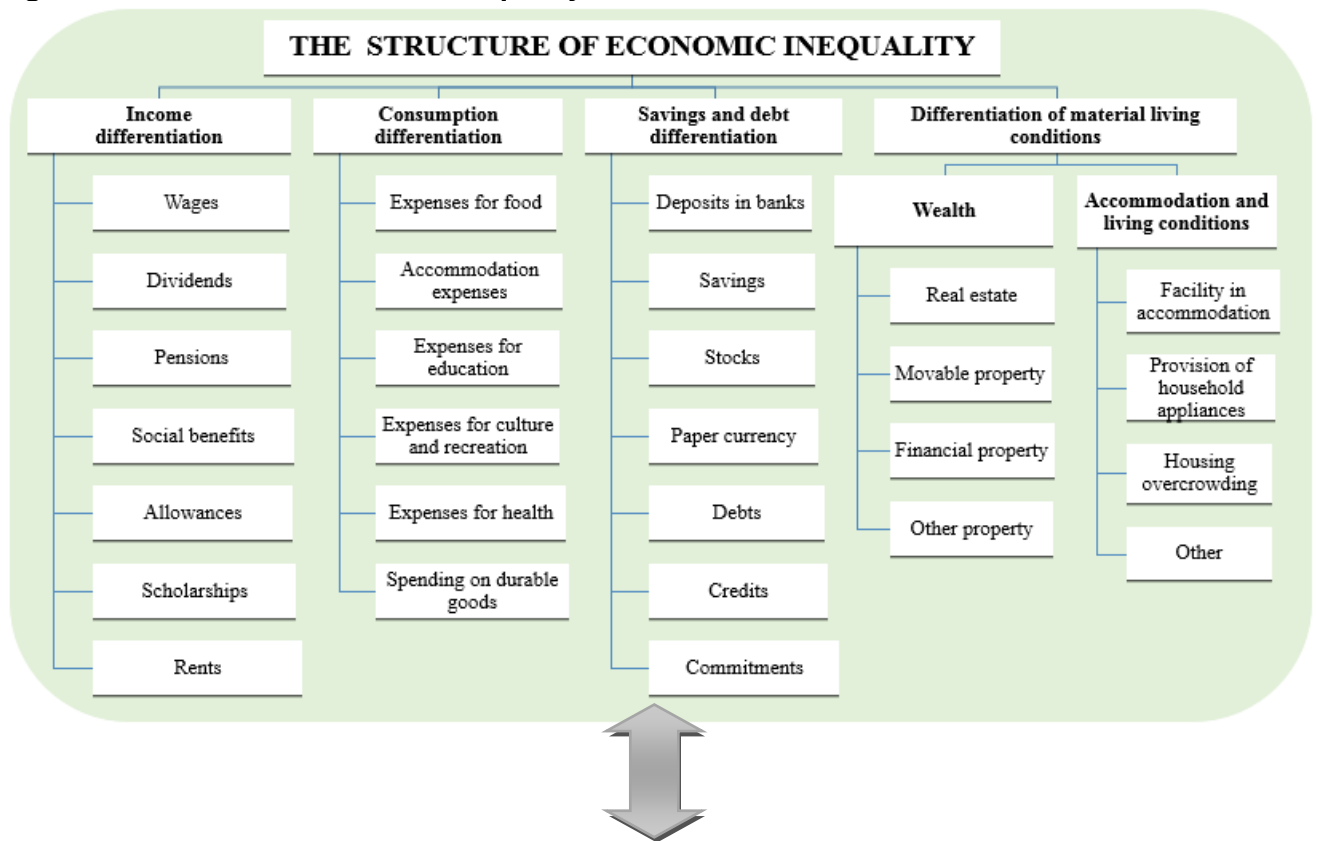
THE STRUCTURE OF ECONOMIC INEQUALITY

Income differentiation

Wages

Dividends

Pensions

Social benefits

Allowances

Scholarships

Rents

Consumption differentiation

Expenses for food

Accommodation expenses

Expenses for education

Expenses for culture and recreation

Expenses for health

Spending on durable goods

Savings and debt differentiation

Deposits in banks

Savings

Stocks

Paper currency

Debts

Credits

Commitments

Differentiation of material living conditions

Wealth

Real estate

Movable property

Financial property

Other property

Accommodation and living conditions

Facility in accommodation

Provision of household appliances

Housing overcrowding

Other